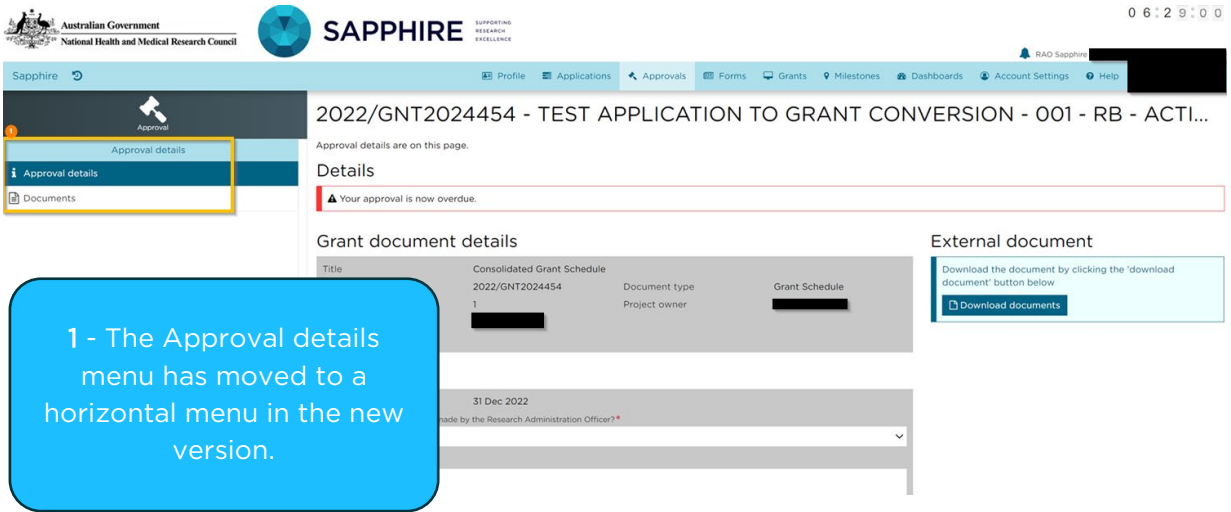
Australian Government
National Health and Medical Research Council

SAPPHIRE SUPPORTING RESEARCH EXCELLENCE

06:29:00

RAO Sapphire

Sapphire

Profile Applications Approvals Forms Grants Milestones Dashboards Account Settings Help

Approval

1

Approval details

Approval details

Documents

2022/GNT2024454 - TEST APPLICATION TO GRANT CONVERSION - 001 - RB - ACTI...

Approval details are on this page.

Details

Your approval is now overdue.

Grant document details

Title Consolidated Grant Schedule

2022/GNT2024454 Document type Grant Schedule

1 Project owner

31 Dec 2022

made by the Research Administration Officer?*

External document

Download the document by clicking the 'download document' button below

Download documents

1 - The Approval details menu has moved to a horizontal menu in the new version.